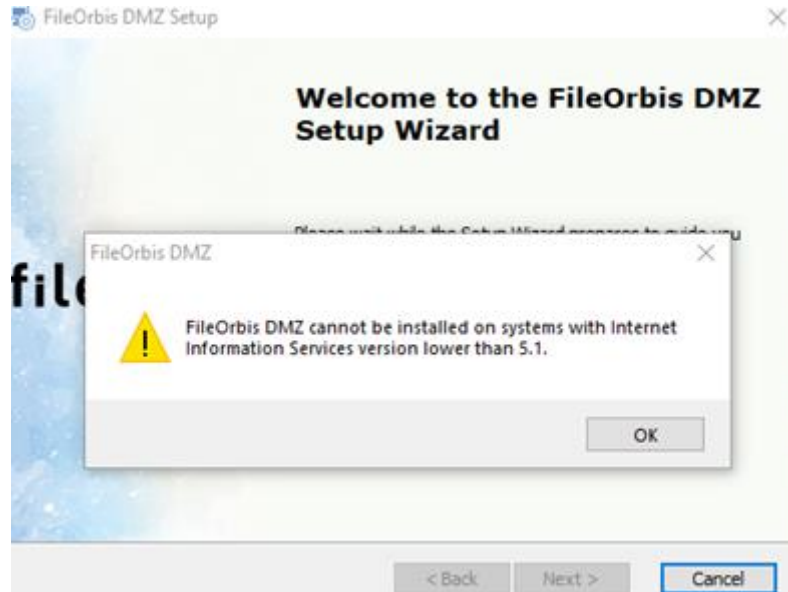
FileOrbis DMZ Setup

×

Welcome to the FileOrbis DMZ Setup Wizard

Please wait while the Setup Wizard prepares to guide you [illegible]

fil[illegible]

FileOrbis DMZ

×

FileOrbis DMZ cannot be installed on systems with Internet Information Services version lower than 5.1.

OK

< Back

Next >

Cancel